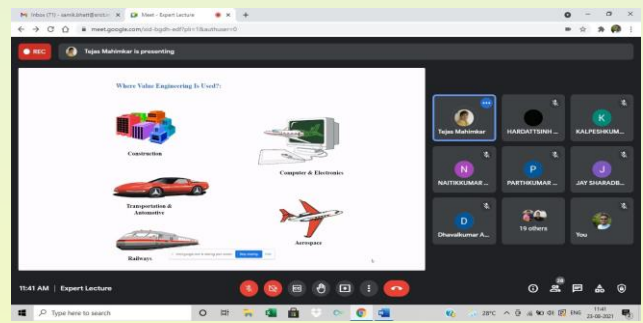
Inbox (71) - samikshat@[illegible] × Meet - Expert Lecture × +

meet.google.com/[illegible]

REC

Tejas Mahimkar is presenting

Where Value Engineering Is Used?:

Construction

Computer & Electronics

Transportation & Automotive

Aerospace

Railways

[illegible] Stop sharing Hide

Tejas Mahimkar

HARDATTSINH ...

KALPESHKUM...

NAITIKKUMAR ...

PARTHKUMAR ...

JAY SHARADB...

Dhavalkumar A...

19 others

You

11:41 AM | Expert Lecture

Type here to search

28°C ENG 11:41 23-06-2021